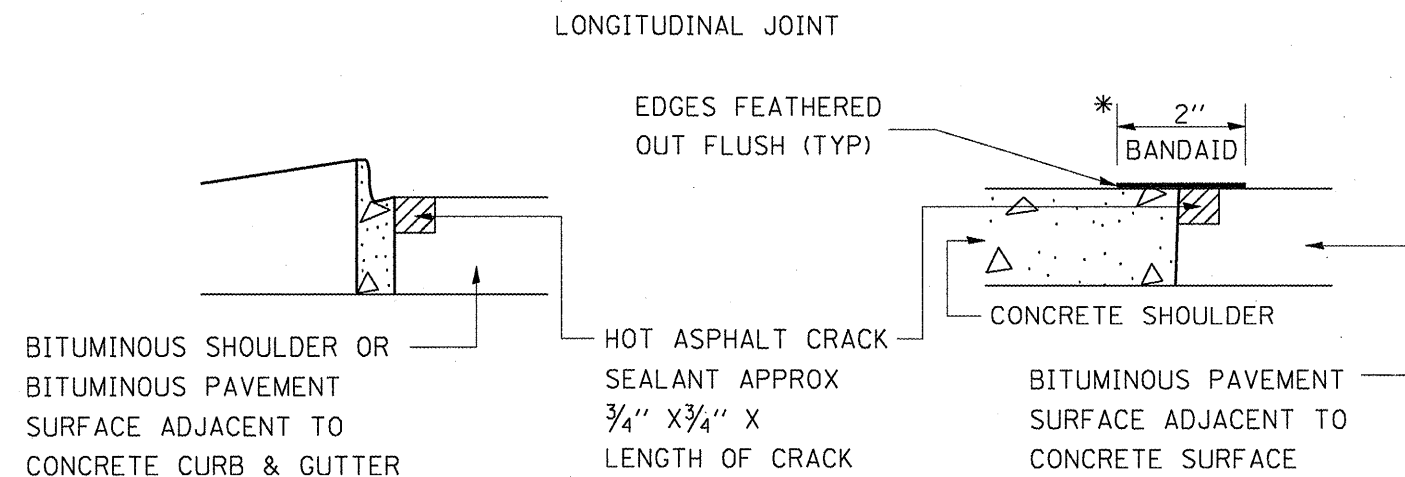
LONGITUDINAL JOINT

EDGES FEATHERED OUT FLUSH (TYP)

* 2'' BANDAID

CONCRETE SHOULDER

BITUMINOUS SHOULDER OR BITUMINOUS PAVEMENT SURFACE ADJACENT TO CONCRETE CURB & GUTTER

HOT ASPHALT CRACK SEALANT APPROX $\frac{3}{4}$'' X$\frac{3}{4}$'' X LENGTH OF CRACK

BITUMINOUS PAVEMENT SURFACE ADJACENT TO CONCRETE SURFACE